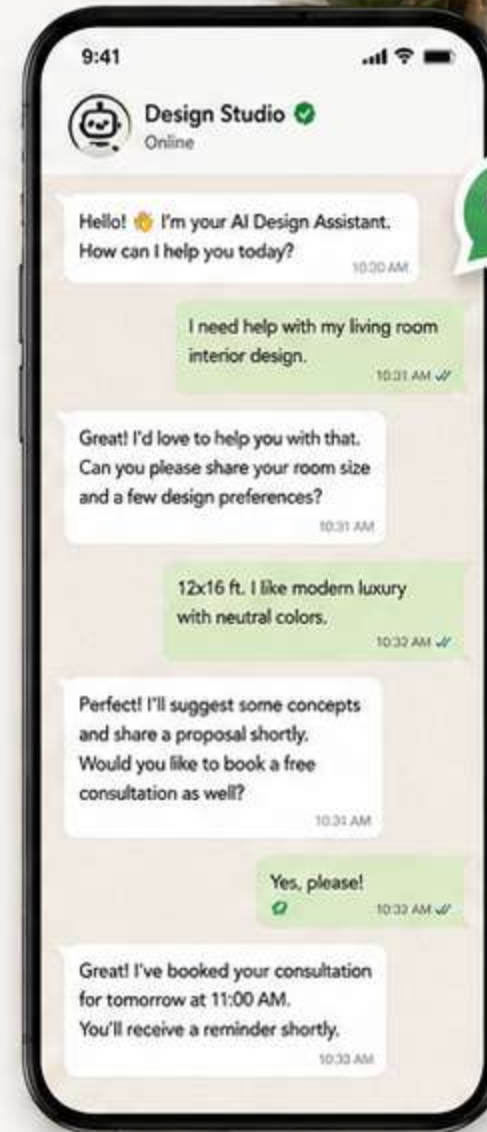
9:41

Design Studio
Online

Hello! 👋 I'm your AI Design Assistant. How can I help you today?
10:30 AM

I need help with my living room interior design.
10:31 AM

Great! I'd love to help you with that. Can you please share your room size and a few design preferences?
10:31 AM

12x16 ft. I like modern luxury with neutral colors.
10:32 AM

Perfect! I'll suggest some concepts and share a proposal shortly. Would you like to book a free consultation as well?
10:31 AM

Yes, please!
10:32 AM

Great! I've booked your consultation for tomorrow at 11:00 AM. You'll receive a reminder shortly.
10:33 AM